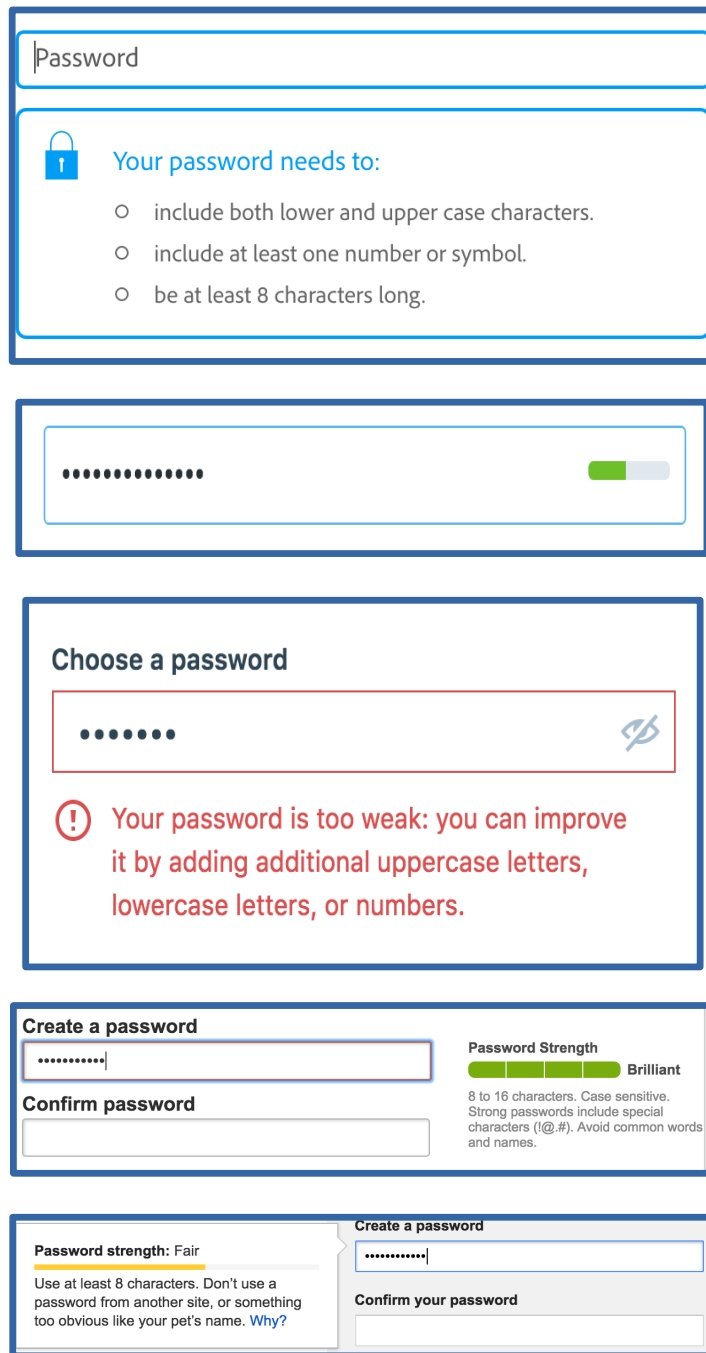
Password

Your password needs to:

○ include both lower and upper case characters.
○ include at least one number or symbol.
○ be at least 8 characters long.

••••••••••••••

Choose a password

•••••••

Your password is too weak: you can improve it by adding additional uppercase letters, lowercase letters, or numbers.

Create a password

•••••••••••

Confirm password

Password Strength

Brilliant

8 to 16 characters. Case sensitive. Strong passwords include special characters (!@.#). Avoid common words and names.

Password strength: Fair

Use at least 8 characters. Don't use a password from another site, or something too obvious like your pet's name. Why?

Create a password

••••••••••••

Confirm your password